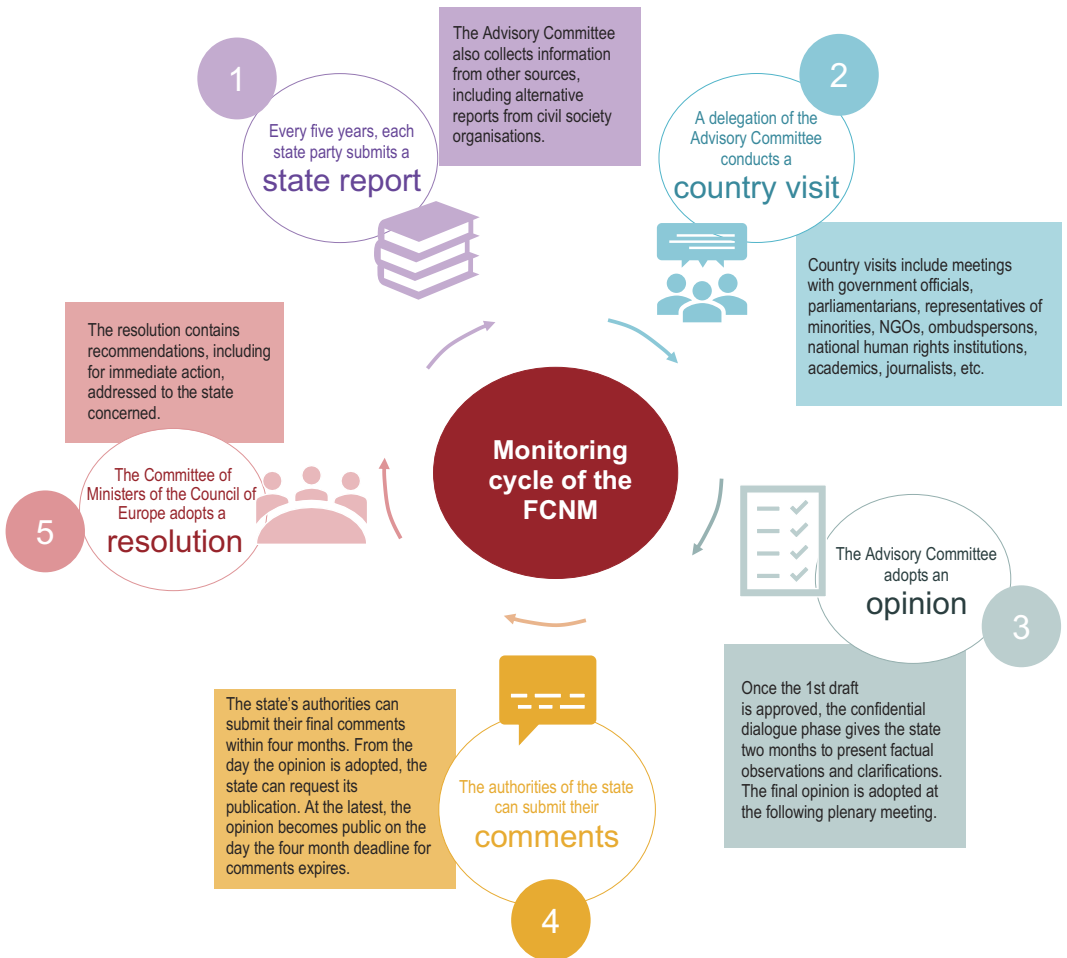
Monitoring cycle of the FCNM

1

Every five years, each state party submits a state report

The Advisory Committee also collects information from other sources, including alternative reports from civil society organisations.

2

A delegation of the Advisory Committee conducts a country visit

Country visits include meetings with government officials, parliamentarians, representatives of minorities, NGOs, ombudspersons, national human rights institutions, academics, journalists, etc.

The Advisory Committee adopts an opinion

3

Once the 1st draft is approved, the confidential dialogue phase gives the state two months to present factual observations and clarifications. The final opinion is adopted at the following plenary meeting.

The authorities of the state can submit their comments

4

The state's authorities can submit their final comments within four months. From the day the opinion is adopted, the state can request its publication. At the latest, the opinion becomes public on the day the four month deadline for comments expires.

The Committee of Ministers of the Council of Europe adopts a resolution

5

The resolution contains recommendations, including for immediate action, addressed to the state concerned.